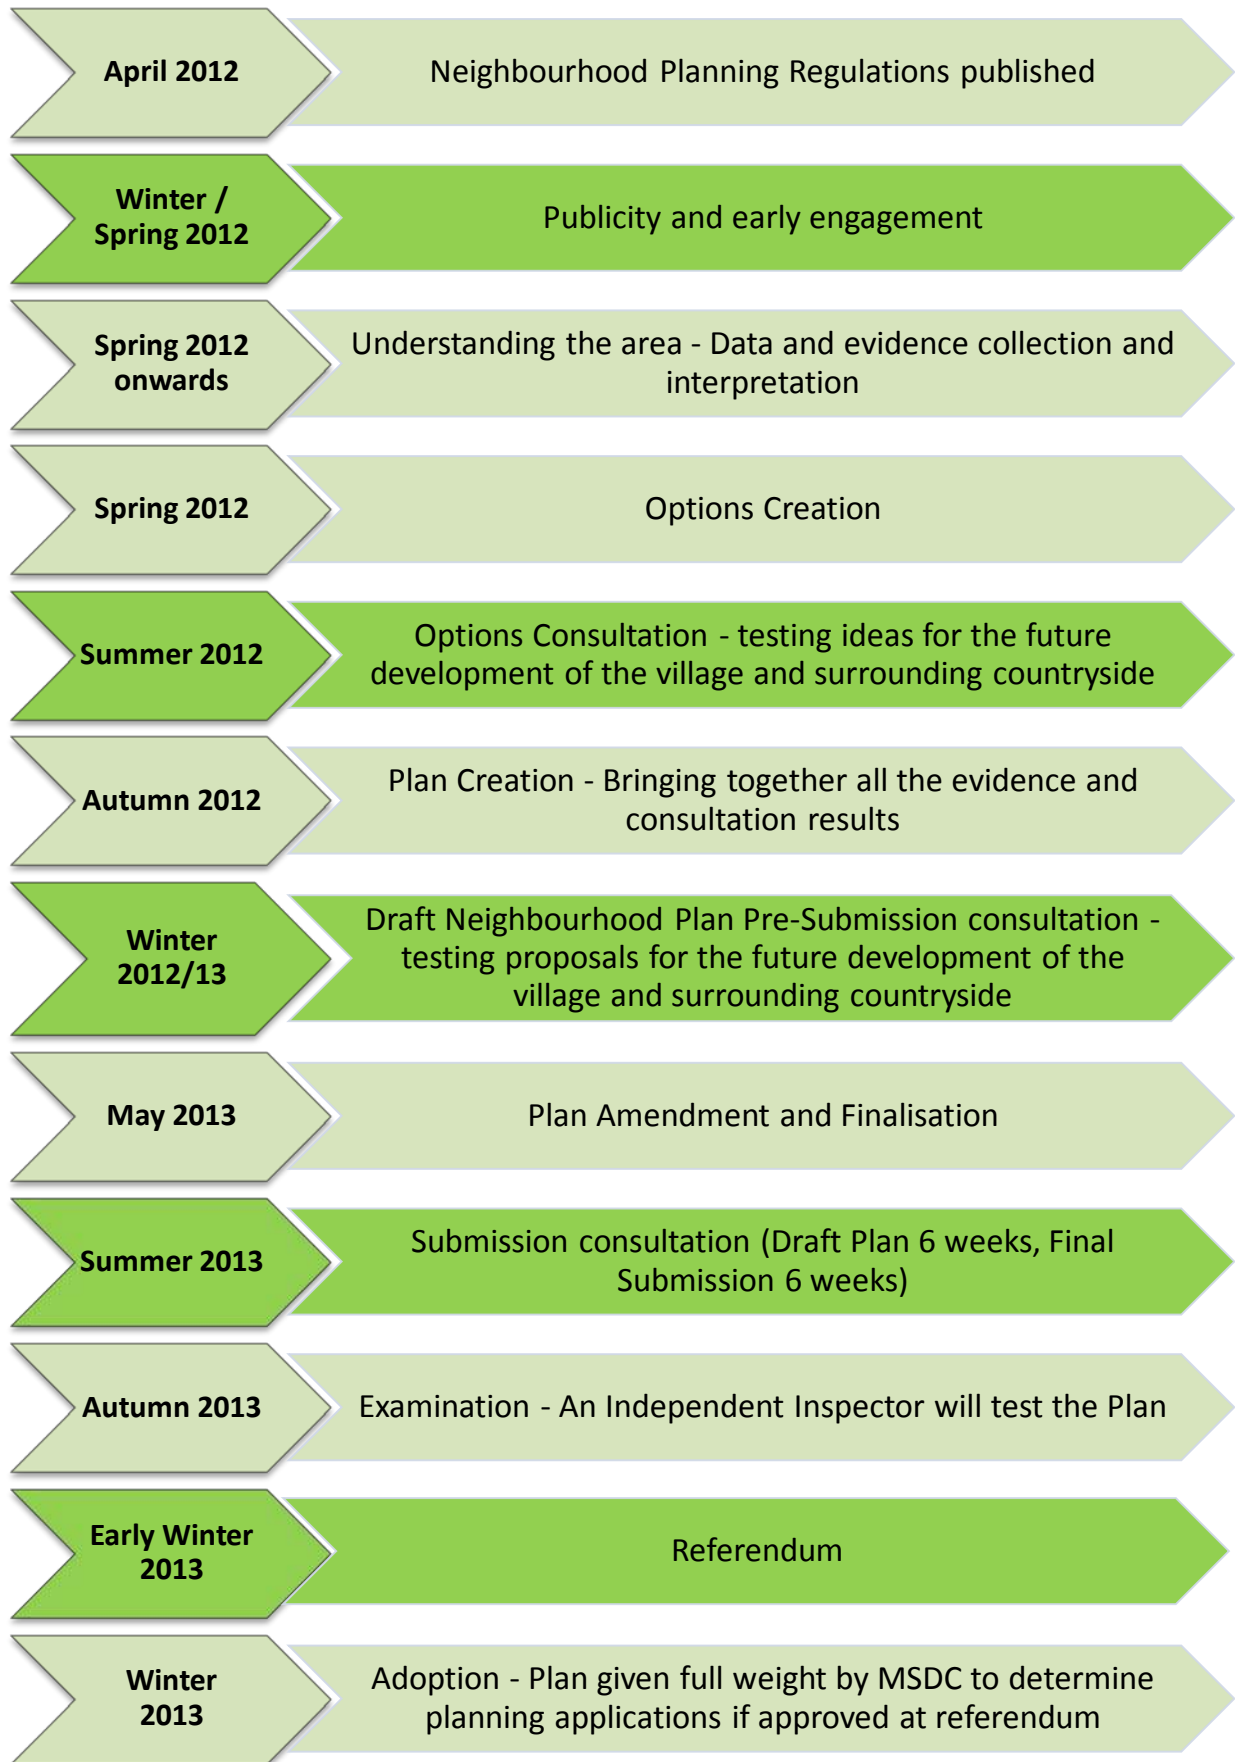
April 2012

Neighbourhood Planning Regulations published

Winter / Spring 2012

Publicity and early engagement

Spring 2012 onwards

Understanding the area - Data and evidence collection and interpretation

Spring 2012

Options Creation

Summer 2012

Options Consultation - testing ideas for the future development of the village and surrounding countryside

Autumn 2012

Plan Creation - Bringing together all the evidence and consultation results

Winter 2012/13

Draft Neighbourhood Plan Pre-Submission consultation - testing proposals for the future development of the village and surrounding countryside

May 2013

Plan Amendment and Finalisation

Summer 2013

Submission consultation (Draft Plan 6 weeks, Final Submission 6 weeks)

Autumn 2013

Examination - An Independent Inspector will test the Plan

Early Winter 2013

Referendum

Winter 2013

Adoption - Plan given full weight by MSDC to determine planning applications if approved at referendum